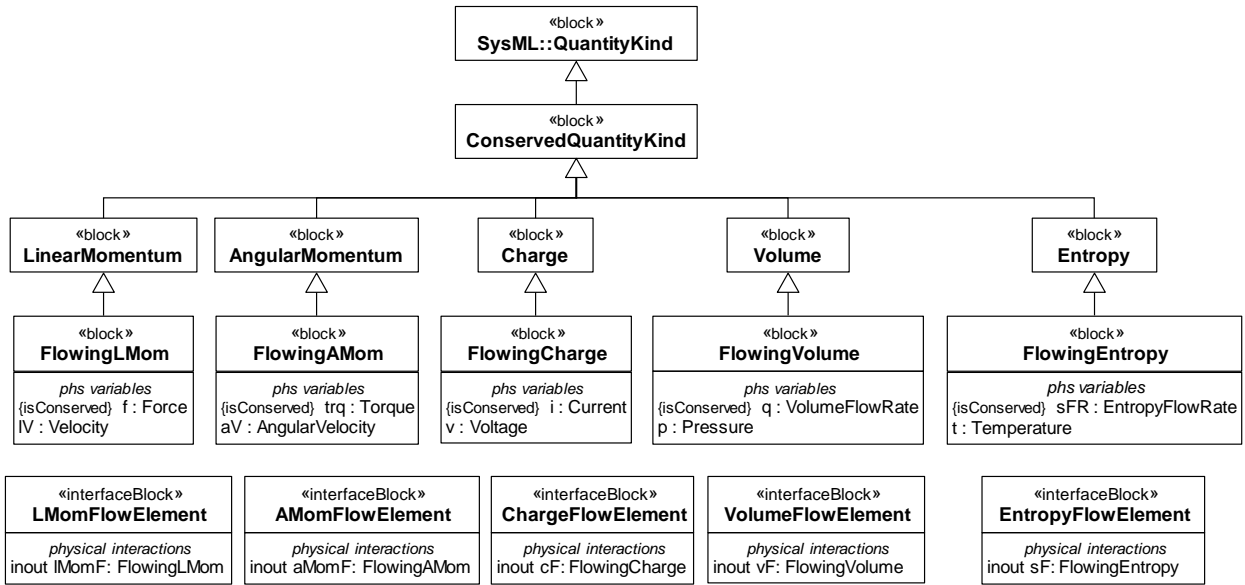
«block»
SysML::QuantityKind

«block»
ConservedQuantityKind

«block»
LinearMomentum

«block»
AngularMomentum

«block»
Charge

«block»
Volume

«block»
Entropy

«block»
FlowingLMom
phs variables
{isConserved} f : Force
lV : Velocity

«block»
FlowingAMom
phs variables
{isConserved} trq : Torque
aV : AngularVelocity

«block»
FlowingCharge
phs variables
{isConserved} i : Current
v : Voltage

«block»
FlowingVolume
phs variables
{isConserved} q : VolumeFlowRate
p : Pressure

«block»
FlowingEntropy
phs variables
{isConserved} sFR : EntropyFlowRate
t : Temperature

«interfaceBlock»
LMomFlowElement
physical interactions
inout lMomF: FlowingLMom

«interfaceBlock»
AMomFlowElement
physical interactions
inout aMomF: FlowingAMom

«interfaceBlock»
ChargeFlowElement
physical interactions
inout cF: FlowingCharge

«interfaceBlock»
VolumeFlowElement
physical interactions
inout vF: FlowingVolume

«interfaceBlock»
EntropyFlowElement
physical interactions
inout sF: FlowingEntropy